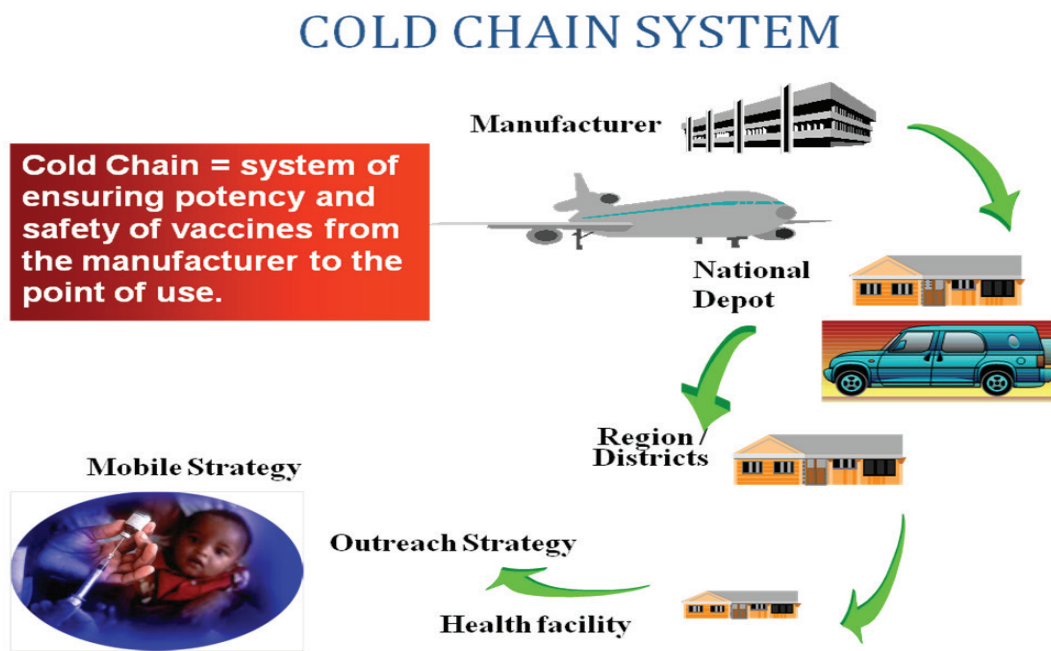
COLD CHAIN SYSTEM

Manufacturer

Cold Chain = system of ensuring potency and safety of vaccines from the manufacturer to the point of use.

National Depot

Region / Districts

Mobile Strategy

Outreach Strategy

Health facility